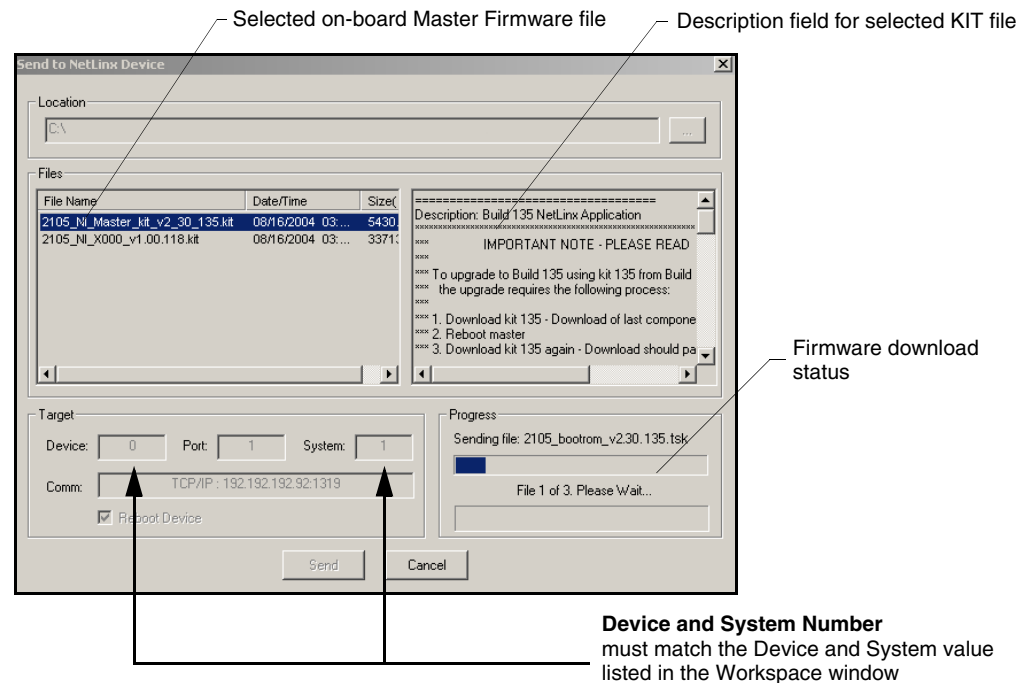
Selected on-board Master Firmware file

Description field for selected KIT file

Send to NetLinx Device

Location

C:\

...

Files

| File Name | Date/Time | Size( |
|---|---|---|
| 2105_NI_Master_kit_v2_30_135.kit | 08/16/2004 03:... | 5430 |
| 2105_NI_X000_v1.00.118.kit | 08/16/2004 03:... | 3371: |

==================================
Description: Build 135 NetLinx Application
**************************************************************
*** IMPORTANT NOTE - PLEASE READ
***
*** To upgrade to Build 135 using kit 135 from Build
*** the upgrade requires the following process:
***
*** 1. Download kit 135 - Download of last compone
*** 2. Reboot master
*** 3. Download kit 135 again - Download should pa

Firmware download status

Target

Device: 0 Port: 1 System: 1

Comm: TCP/IP : 192.192.192.92:1319

Reboot Device

Progress

Sending file: 2105_bootrom_v2.30.135.tsk

File 1 of 3. Please Wait...

Send

Cancel

**Device and System Number**
must match the Device and System value listed in the Workspace window